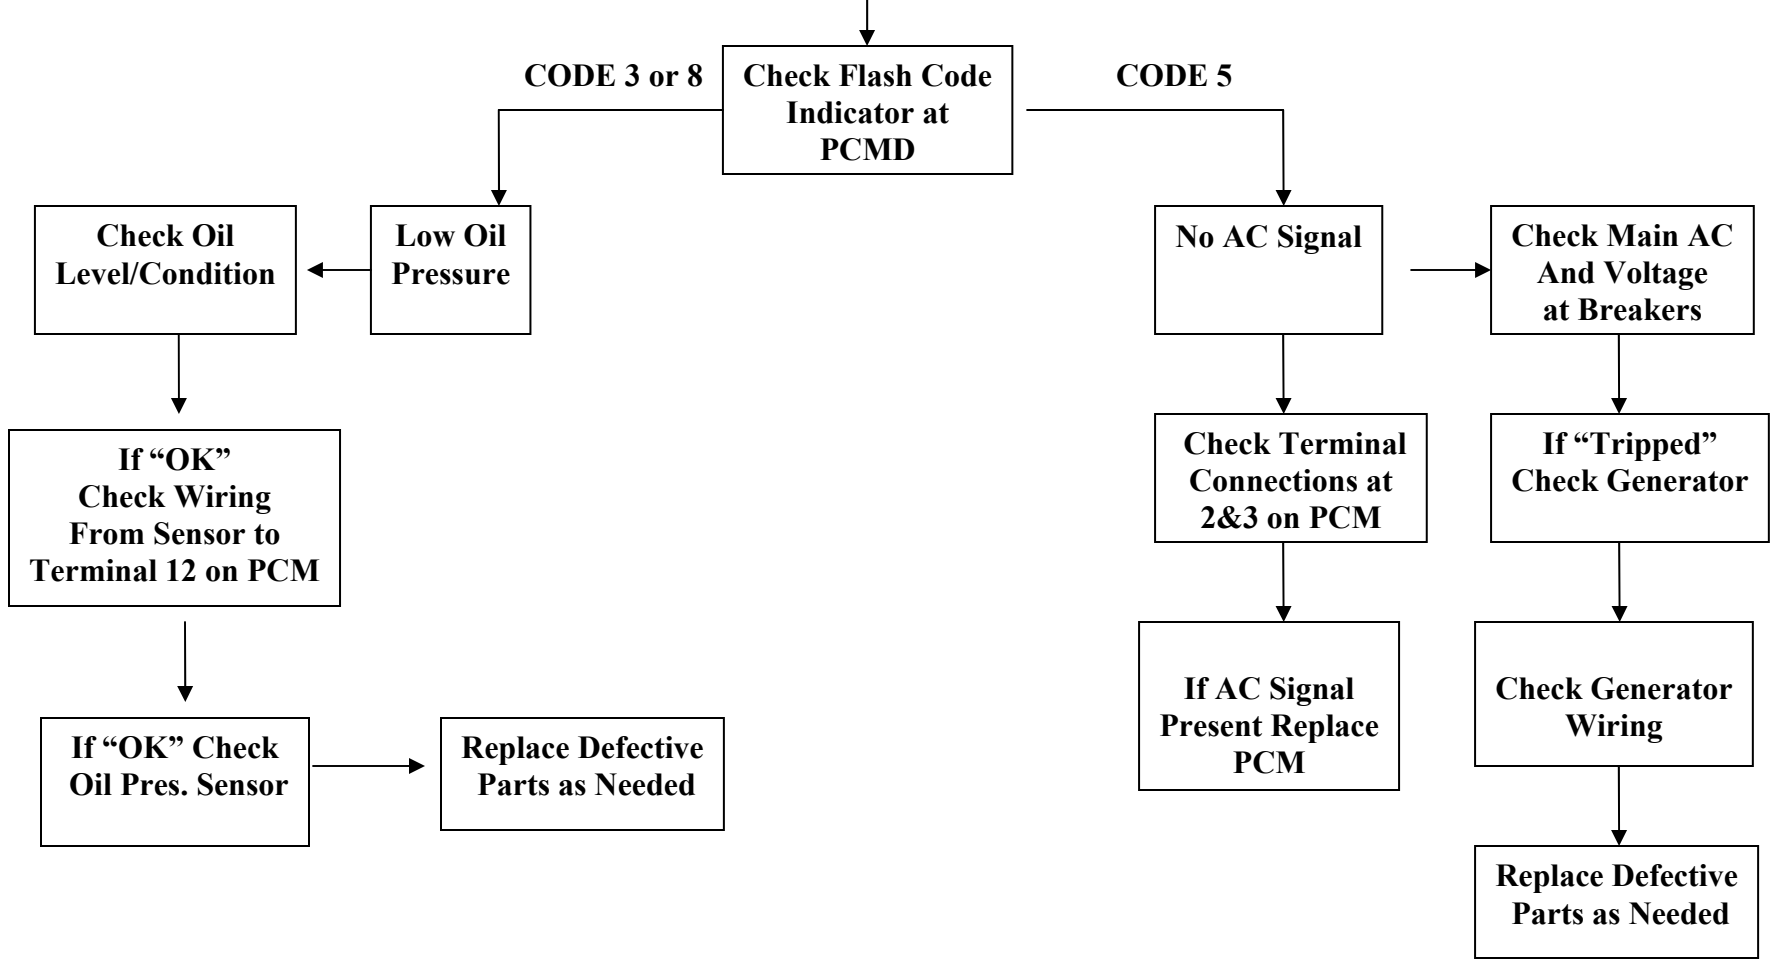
Check Flash Code Indicator at PCMD

CODE 3 or 8

CODE 5

Low Oil Pressure

Check Oil Level/Condition

If "OK" Check Wiring From Sensor to Terminal 12 on PCM

If "OK" Check Oil Pres. Sensor

Replace Defective Parts as Needed

No AC Signal

Check Main AC And Voltage at Breakers

Check Terminal Connections at 2&3 on PCM

If AC Signal Present Replace PCM

If "Tripped" Check Generator

Check Generator Wiring

Replace Defective Parts as Needed